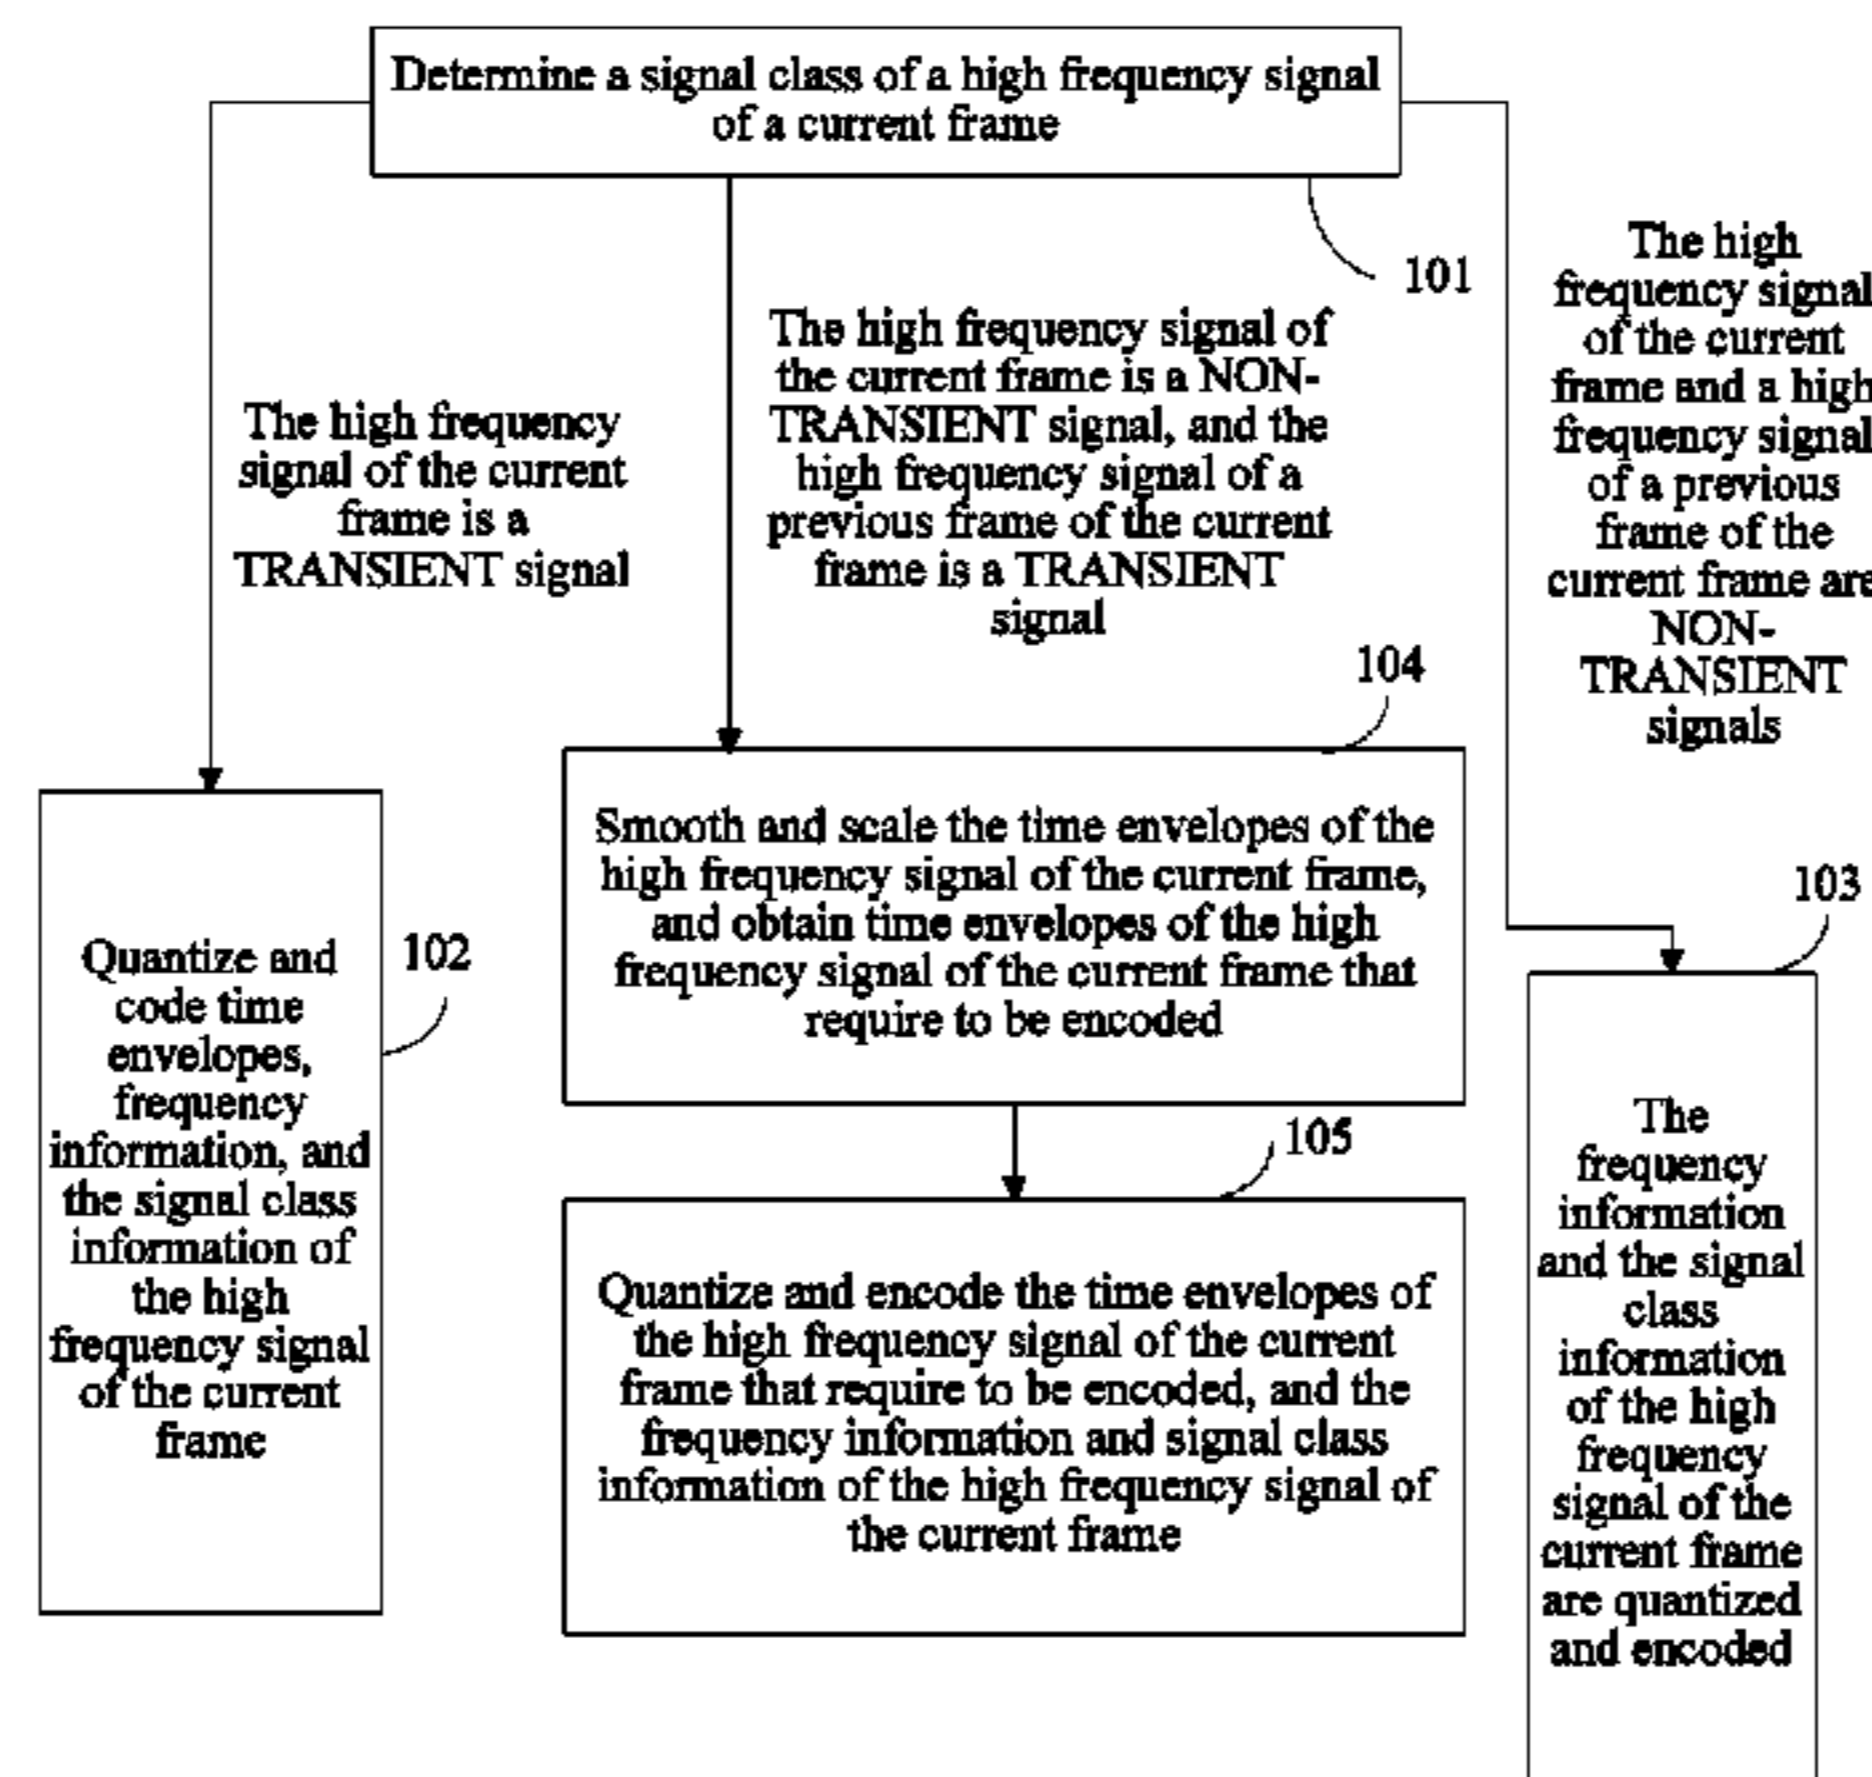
Determine a signal class of a high frequency signal of a current frame

101

The high frequency signal of the current frame is a TRANSIENT signal

The high frequency signal of the current frame is a NON-TRANSIENT signal, and the high frequency signal of a previous frame of the current frame is a TRANSIENT signal

The high frequency signal of the current frame and a high frequency signal of a previous frame of the current frame are NON-TRANSIENT signals

104

Smooth and scale the time envelopes of the high frequency signal of the current frame, and obtain time envelopes of the high frequency signal of the current frame that require to be encoded

103

Quantize and code time envelopes, frequency information, and the signal class information of the high frequency signal of the current frame

102

105

Quantize and encode the time envelopes of the high frequency signal of the current frame that require to be encoded, and the frequency information and signal class information of the high frequency signal of the current frame

The frequency information and the signal class information of the high frequency signal of the current frame are quantized and encoded